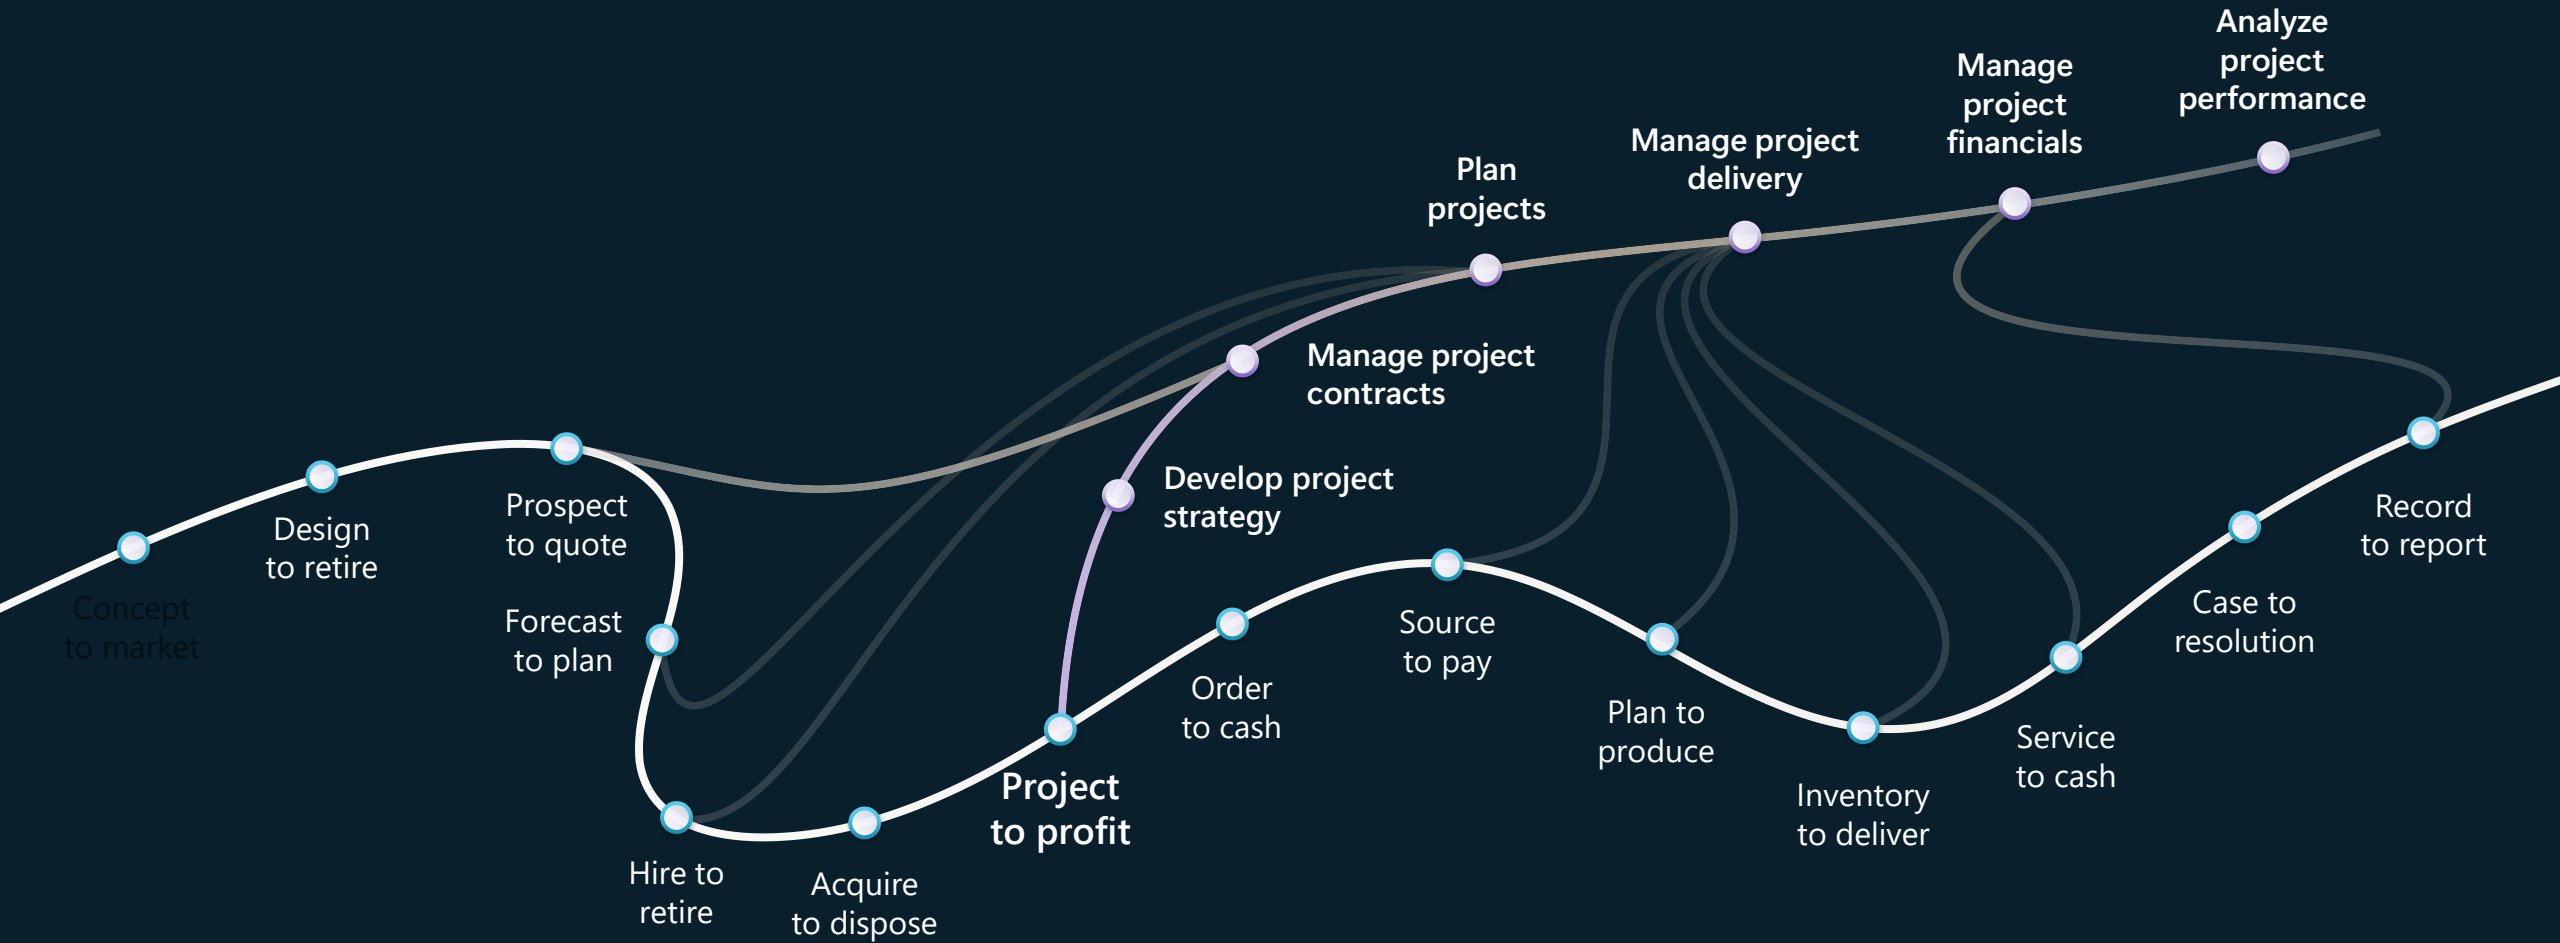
Analyze project performance

Manage project financials

Manage project delivery

Plan projects

Manage project contracts

Develop project strategy

Concept to market

Design to retire

Prospect to quote

Forecast to plan

Hire to retire

Acquire to dispose

Project to profit

Order to cash

Source to pay

Plan to produce

Inventory to deliver

Service to cash

Case to resolution

Record to report